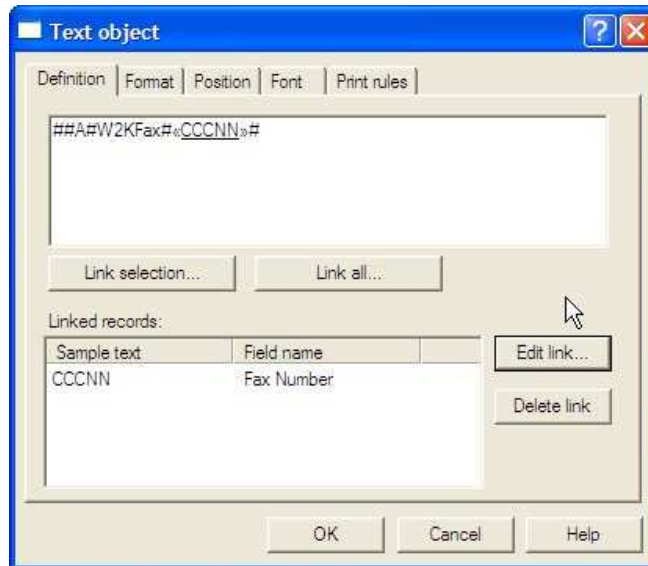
Text object

Definition | Format | Position | Font | Print rules

##A#W2KFax#«CCCNN»#

Link selection... | Link all...

Linked records:

| Sample text | Field name |
|---|---|
| CCCNN | Fax Number |

Edit link...

Delete link

OK | Cancel | Help